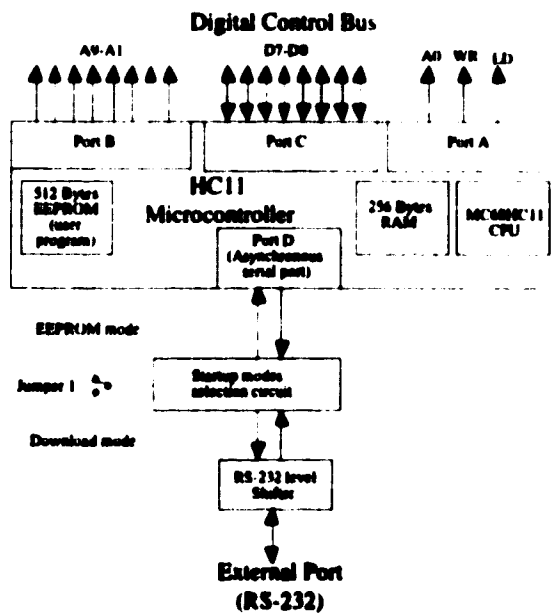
Digital Control Bus

A9-A1

D7-D0

A0 WR LD

Port B

Port C

Port A

512 Bytes EEPROM (user program)

HC11 Microcontroller

256 Bytes RAM

MC68HC11 CPU

Port D (Asynchronous serial port)

EEPROM mode

Jumper 1

Startup modes selection circuit

Download mode

RS-232 level Shifter

External Port (RS-232)